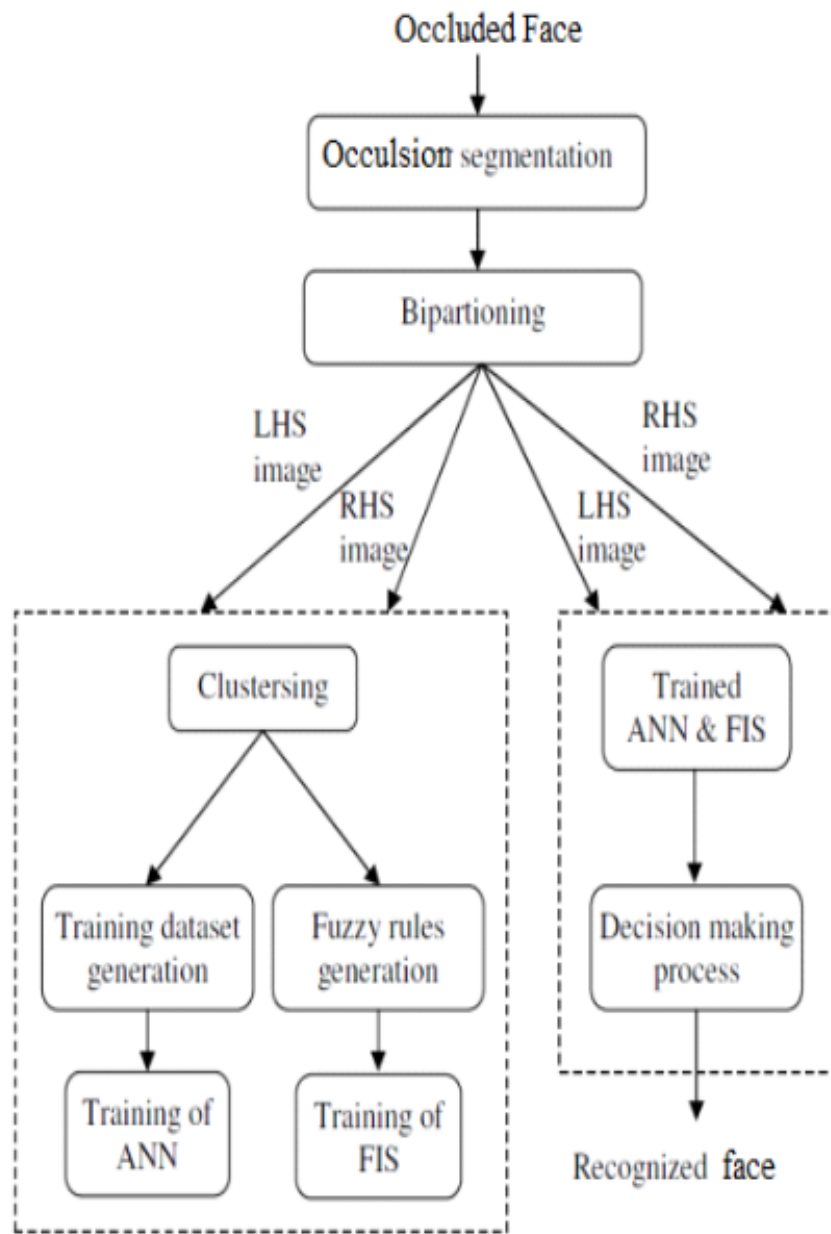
Occluded Face

Occulsion segmentation

Bipartioning

LHS image

RHS image

LHS image

RHS image

Clustersing

Training dataset generation

Fuzzy rules generation

Training of ANN

Training of FIS

Trained ANN & FIS

Decision making process

Recognized face